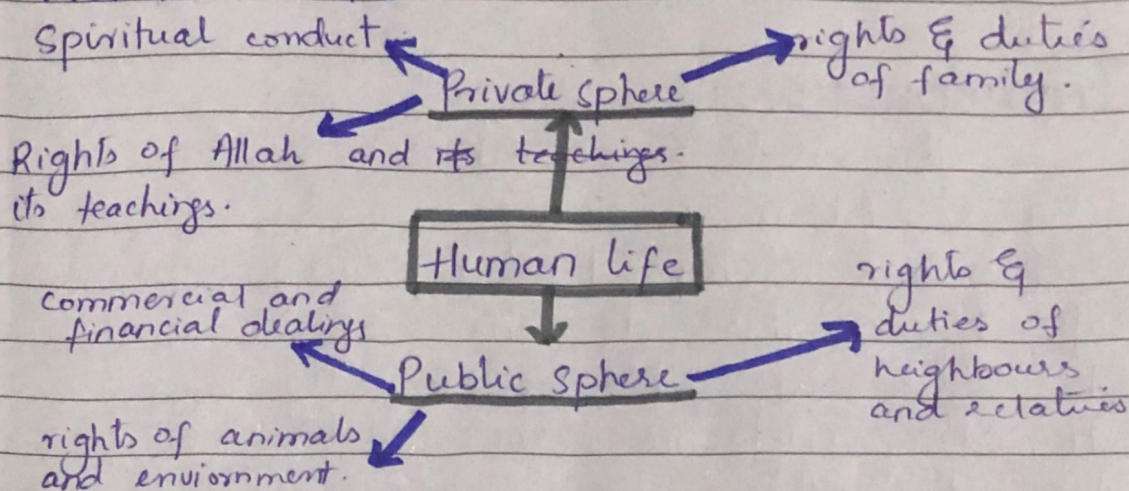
Spiritual conduct

rights & duties of family.

Private sphere

Rights of Allah and ~~its teachings.~~ its teachings.

Human life

commercial and financial dealings

rights & duties of neighbours and relatives

Public sphere

rights of animals and enviornment.